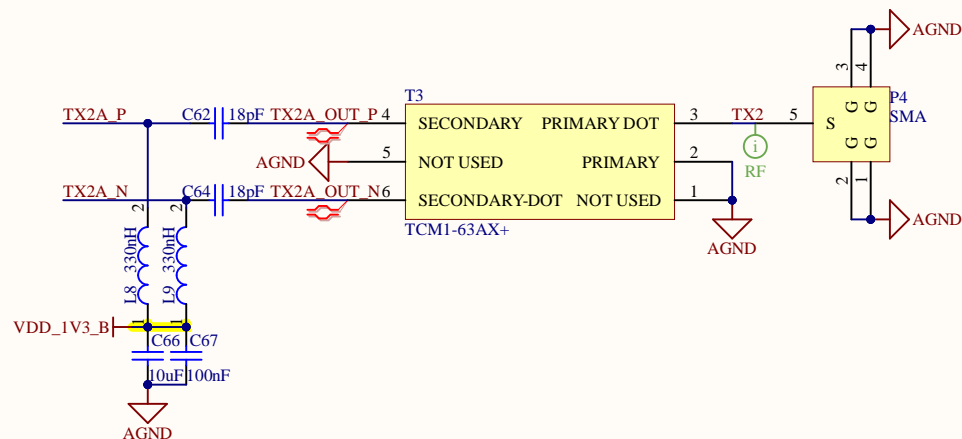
TX2A_P
C62
18pF
TX2A_OUT_P
4
T3
SECONDARY
PRIMARY DOT
3
TX2
5
S
P4
SMA
AGND
5
NOT USED
PRIMARY
2
TX2A_N
C64
18pF
TX2A_OUT_N
6
SECONDARY-DOT
NOT USED
1
TCM1-63AX+
AGND
RF
2
2
L8 330nH
L9 330nH
1
1
VDD_1V3_B
C66
C67
10uF
100nF
AGND
AGND
AGND
3
4
G
G
G
G
2
1